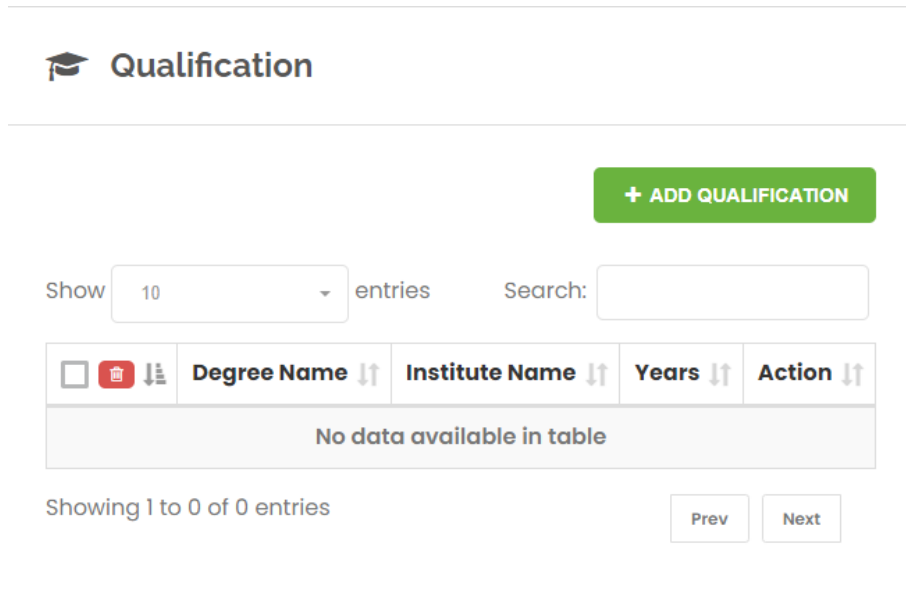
Qualification

+ ADD QUALIFICATION

Show 10 entries Search:

| | Degree Name | Institute Name | Years | Action |
|---|---|---|---|---|
| No data available in table | | | | |

Showing 1 to 0 of 0 entries

Prev Next